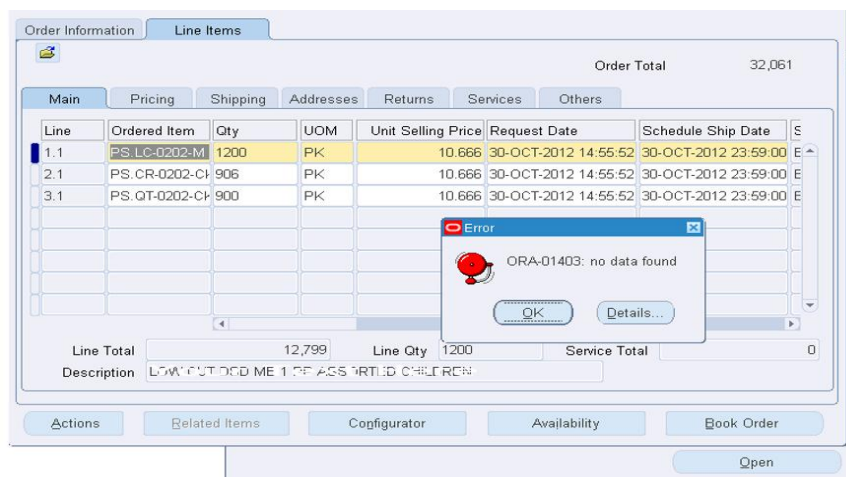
Order Information | Line Items

Order Total 32,061

Main | Pricing | Shipping | Addresses | Returns | Services | Others

| Line | Ordered Item | Qty | UOM | Unit Selling Price | Request Date | Schedule Ship Date | S |
|---|---|---|---|---|---|---|---|
| 1.1 | PS.LC-0202-M | 1200 | PK | 10.666 | 30-OCT-2012 14:55:52 | 30-OCT-2012 23:59:00 | E |
| 2.1 | PS.CR-0202-CH | 906 | PK | 10.666 | 30-OCT-2012 14:55:52 | 30-OCT-2012 23:59:00 | E |
| 3.1 | PS.QT-0202-CH | 900 | PK | 10.666 | 30-OCT-2012 14:55:52 | 30-OCT-2012 23:59:00 | E |

Error

ORA-01403: no data found

OK | Details...

Line Total 12,799 Line Qty 1200 Service Total 0

Description LOW CUT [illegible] ME 1 PR ASSORTED CHILDREN

Actions | Related Items | Configurator | Availability | Book Order

Open